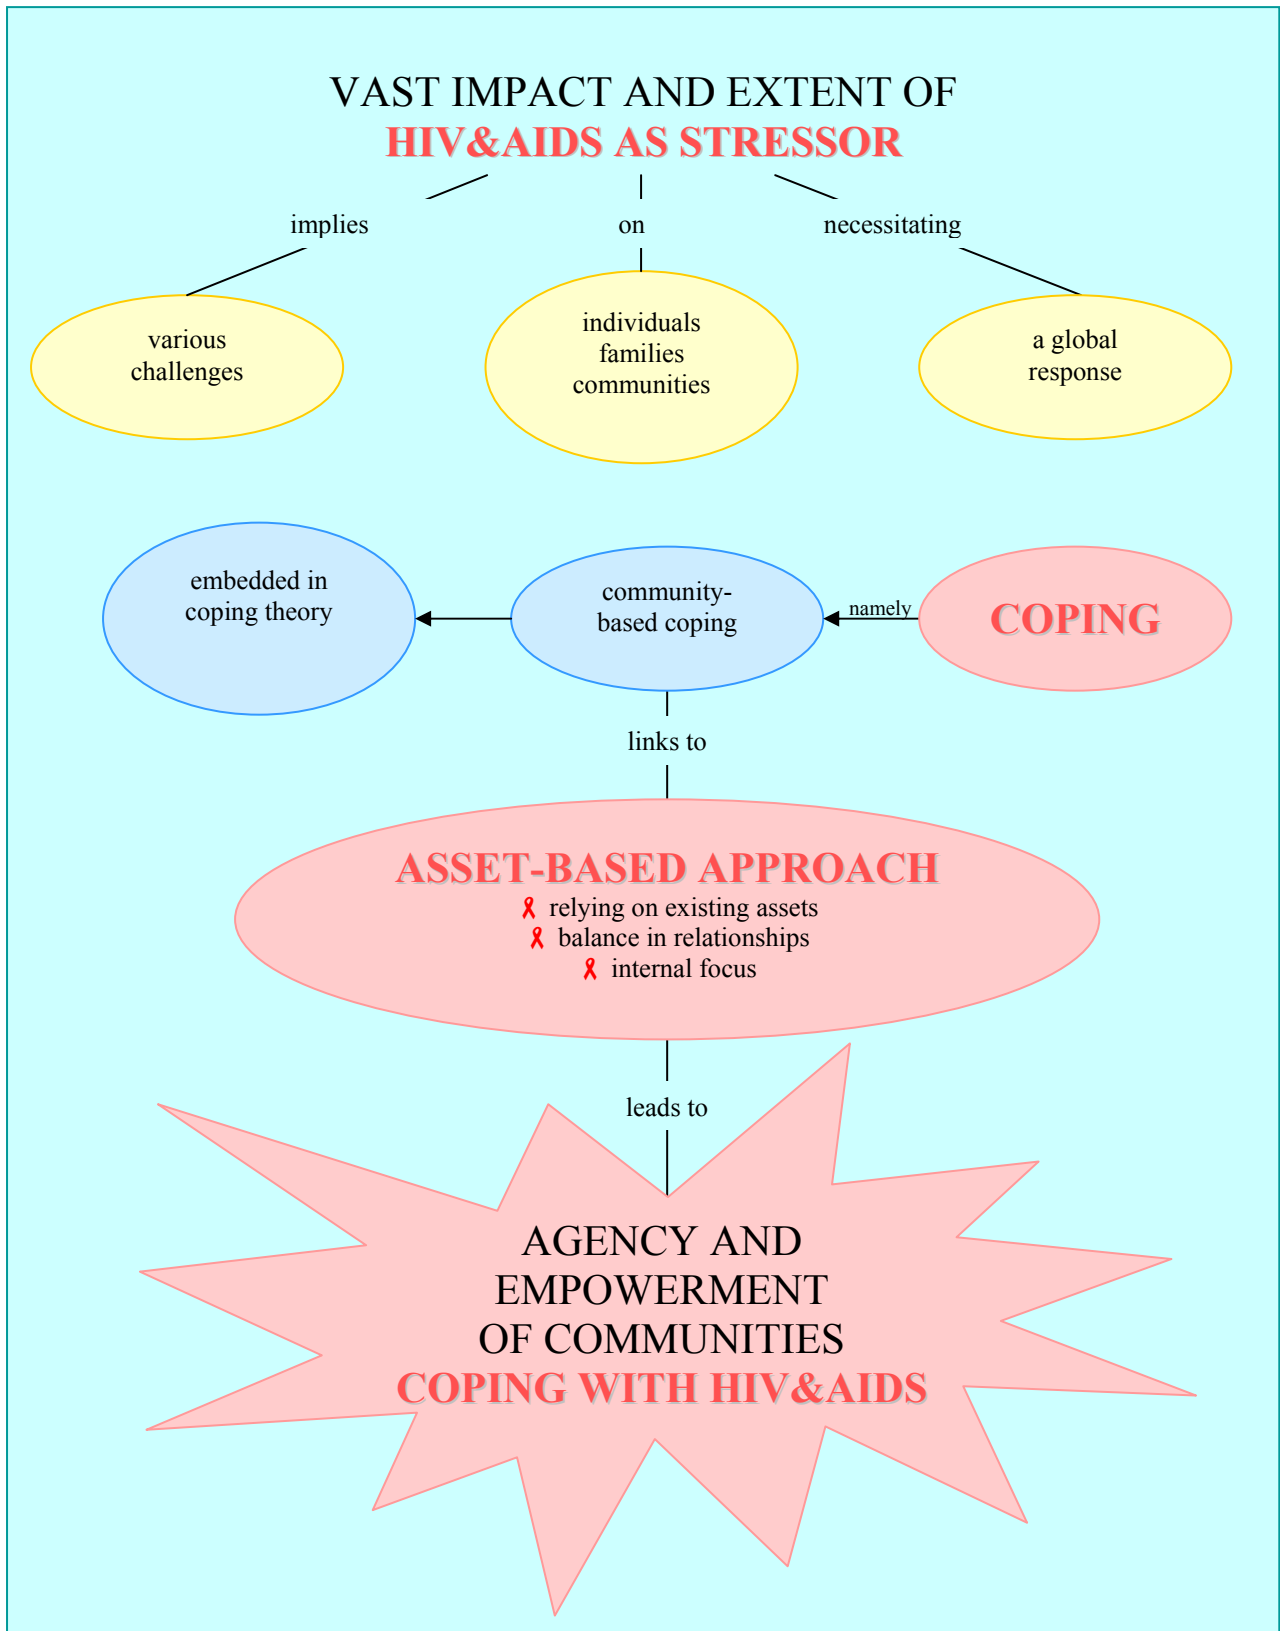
VAST IMPACT AND EXTENT OF
HIV&AIDS AS STRESSOR

implies

on

necessitating

various challenges

individuals
families
communities

a global response

embedded in coping theory

community-based coping

namely

COPING

links to

ASSET-BASED APPROACH
relying on existing assets
balance in relationships
internal focus

leads to

AGENCY AND
EMPOWERMENT
OF COMMUNITIES
COPING WITH HIV&AIDS